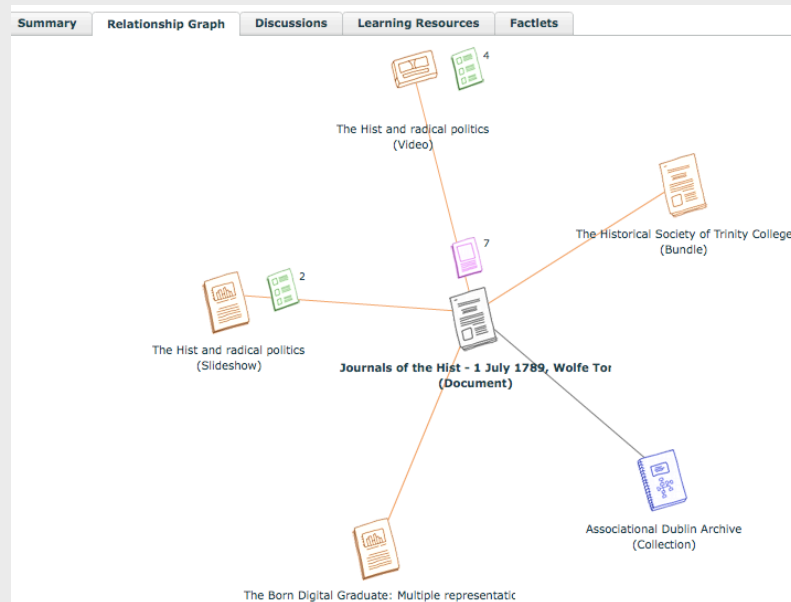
Summary | Relationship Graph | Discussions | Learning Resources | Factlets

4

The Hist and radical politics
(Video)

The Historical Society of Trinity College
(Bundle)

7

2

The Hist and radical politics
(Slideshow)

Journals of the Hist - 1 July 1789, Wolfe Tor
(Document)

Associational Dublin Archive
(Collection)

The Born Digital Graduate: Multiple representatic